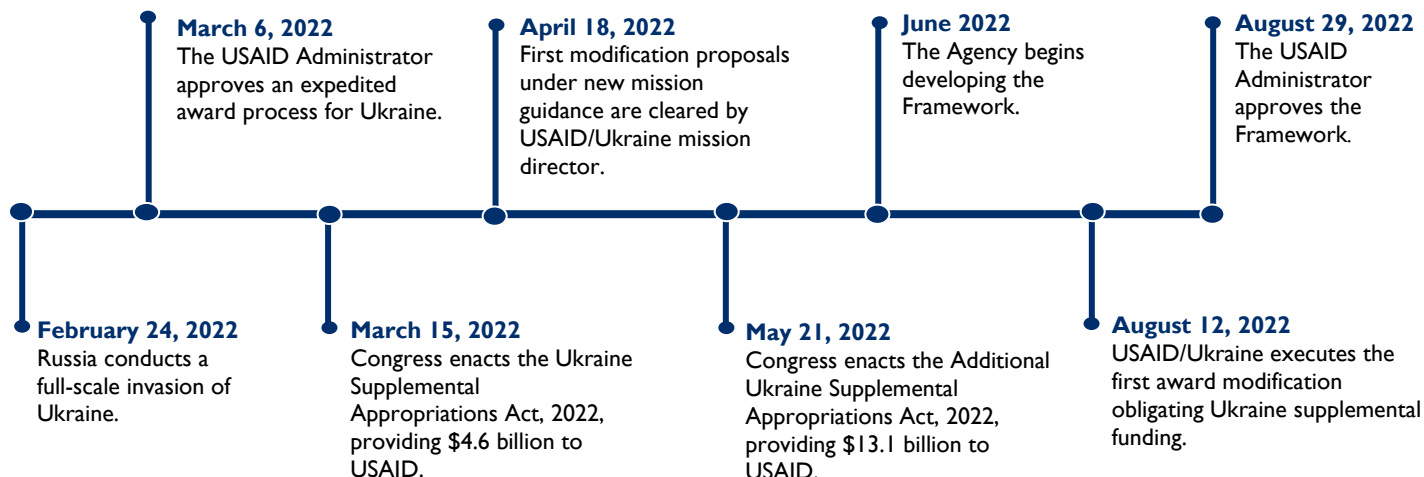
**February 24, 2022**
Russia conducts a full-scale invasion of Ukraine.

**March 6, 2022**
The USAID Administrator approves an expedited award process for Ukraine.

**March 15, 2022**
Congress enacts the Ukraine Supplemental Appropriations Act, 2022, providing \$4.6 billion to USAID.

**April 18, 2022**
First modification proposals under new mission guidance are cleared by USAID/Ukraine mission director.

**May 21, 2022**
Congress enacts the Additional Ukraine Supplemental Appropriations Act, 2022, providing \$13.1 billion to USAID.

**June 2022**
The Agency begins developing the Framework.

**August 12, 2022**
USAID/Ukraine executes the first award modification obligating Ukraine supplemental funding.

**August 29, 2022**
The USAID Administrator approves the Framework.